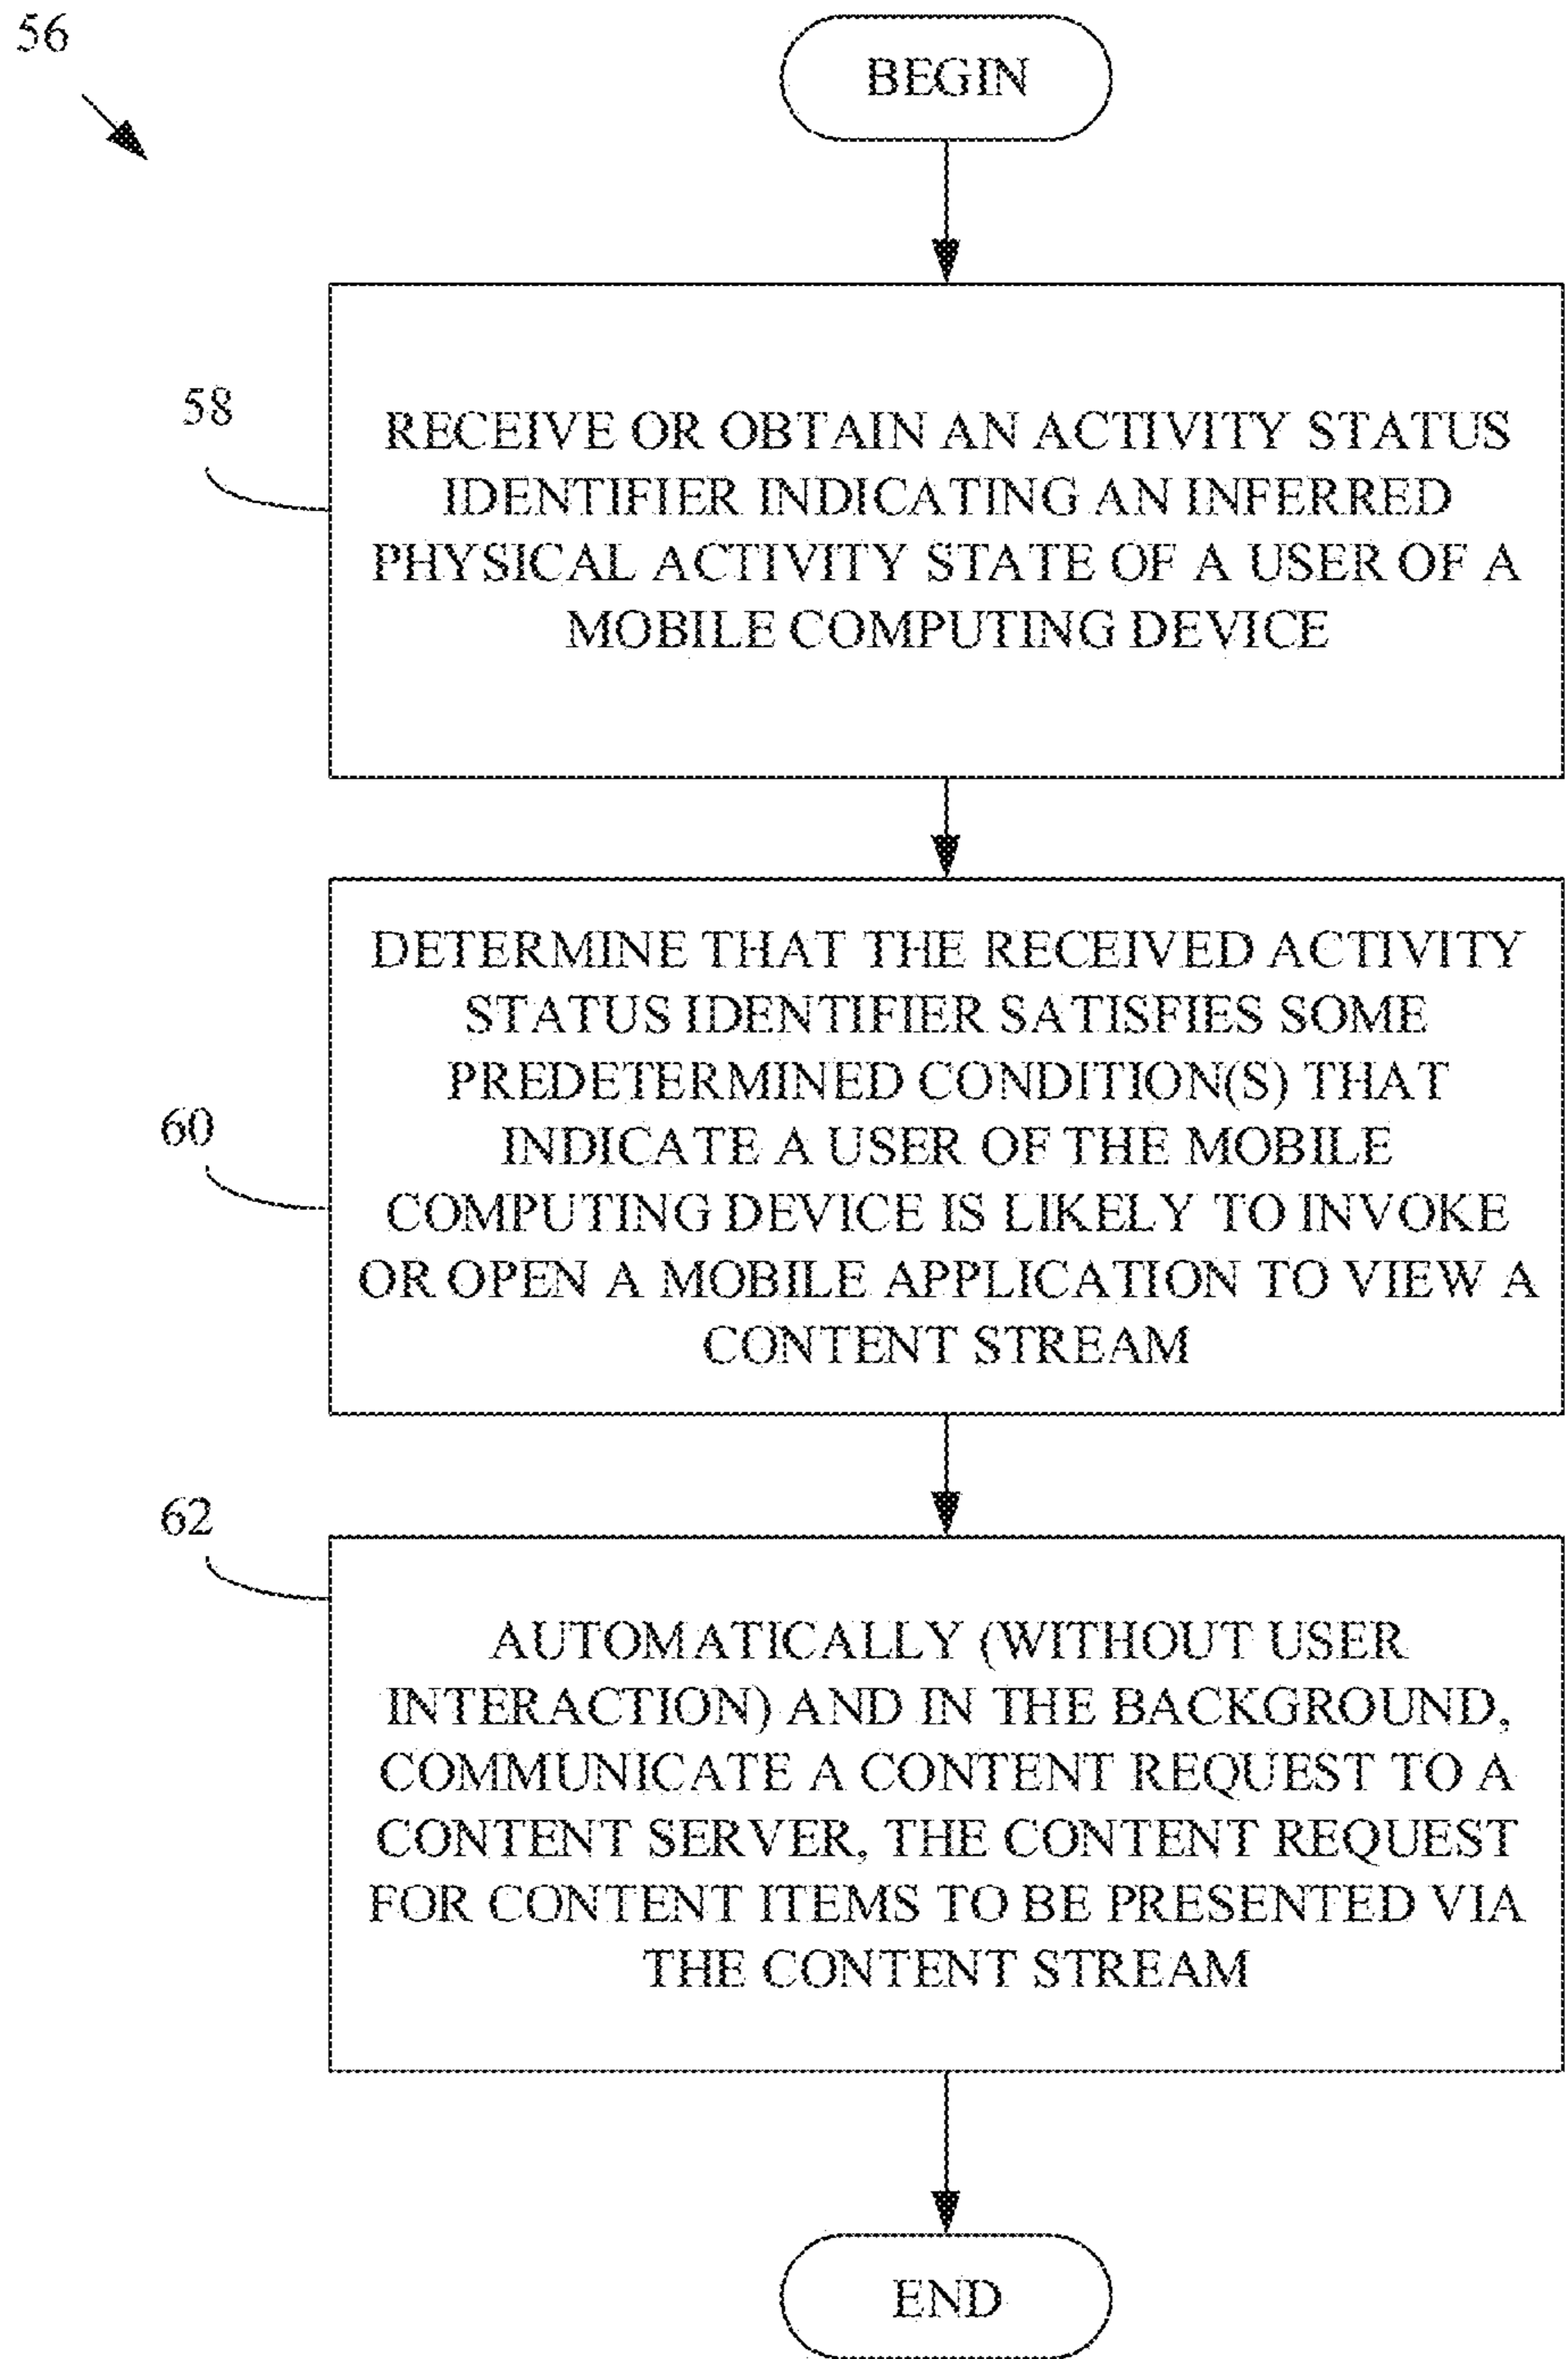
56

BEGIN

58

RECEIVE OR OBTAIN AN ACTIVITY STATUS IDENTIFIER INDICATING AN INFERRED PHYSICAL ACTIVITY STATE OF A USER OF A MOBILE COMPUTING DEVICE

60

DETERMINE THAT THE RECEIVED ACTIVITY STATUS IDENTIFIER SATISFIES SOME PREDETERMINED CONDITION(S) THAT INDICATE A USER OF THE MOBILE COMPUTING DEVICE IS LIKELY TO INVOKE OR OPEN A MOBILE APPLICATION TO VIEW A CONTENT STREAM

62

AUTOMATICALLY (WITHOUT USER INTERACTION) AND IN THE BACKGROUND, COMMUNICATE A CONTENT REQUEST TO A CONTENT SERVER, THE CONTENT REQUEST FOR CONTENT ITEMS TO BE PRESENTED VIA THE CONTENT STREAM

END